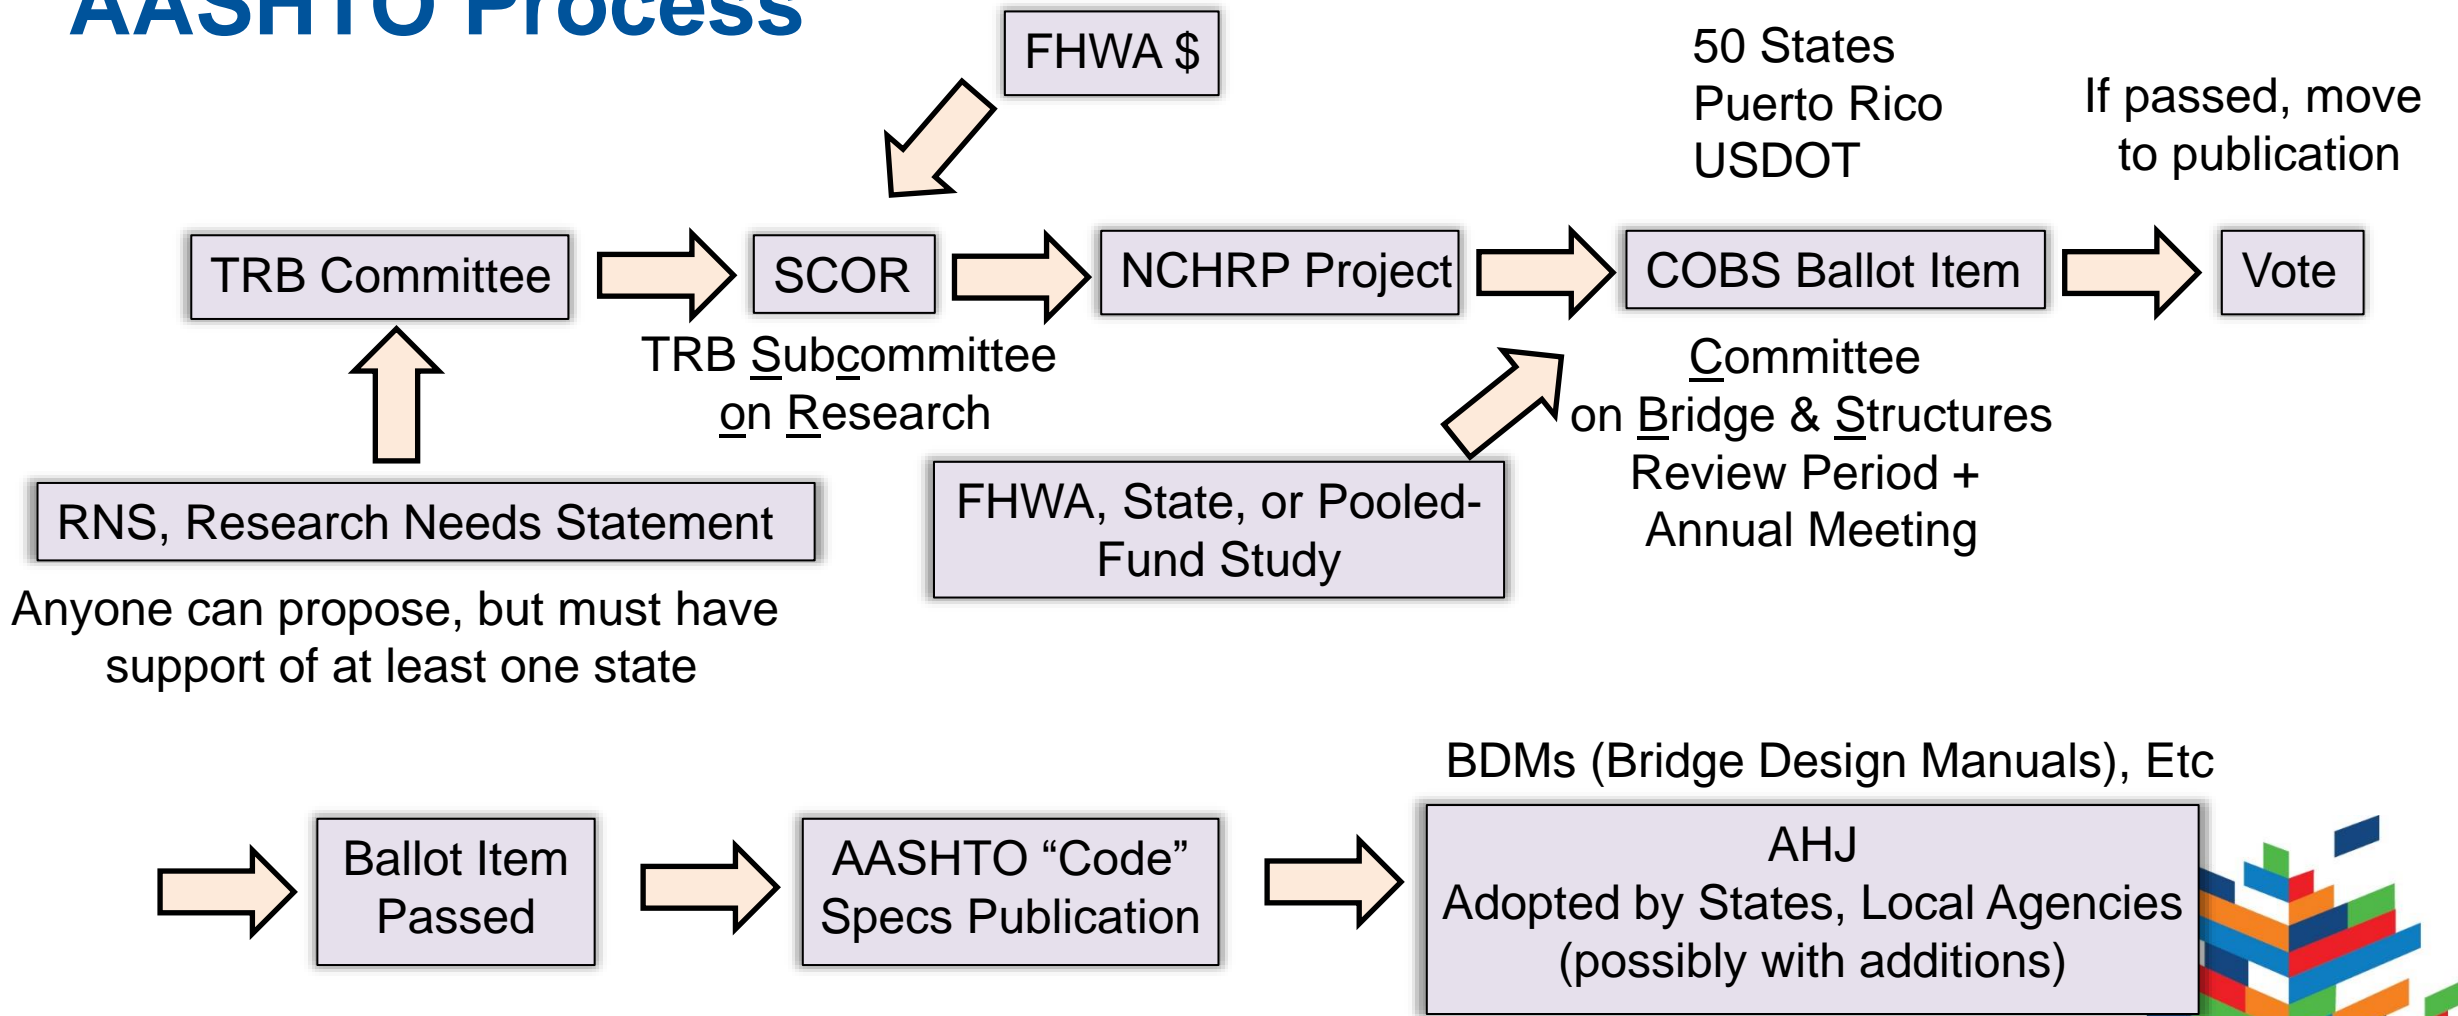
AASHTO Process

FHWA $

50 States
Puerto Rico
USDOT

If passed, move to publication

TRB Committee

SCOR

NCHRP Project

COBS Ballot Item

Vote

TRB Subcommittee on Research

Committee on Bridge & Structures
Review Period +
Annual Meeting

RNS, Research Needs Statement

FHWA, State, or Pooled-Fund Study

Anyone can propose, but must have support of at least one state

BDMs (Bridge Design Manuals), Etc

Ballot Item Passed

AASHTO “Code” Specs Publication

AHJ
Adopted by States, Local Agencies
(possibly with additions)